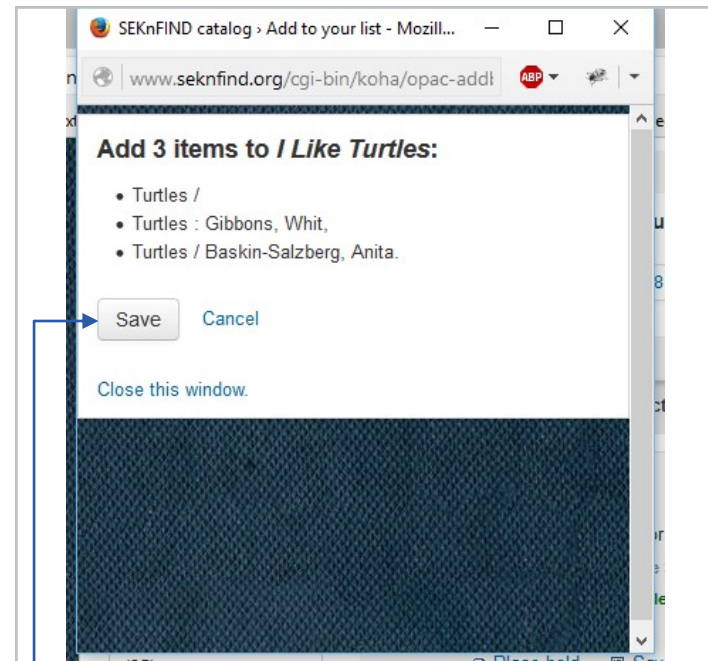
SEKnFIND catalog › Add to your list - Mozill...

www.seknfind.org/cgi-bin/koha/opac-addb

ABP

Add 3 items to *I Like Turtles*:

- Turtles /
- Turtles : Gibbons, Whit,
- Turtles / Baskin-Salzberg, Anita.

Save Cancel

Close this window.